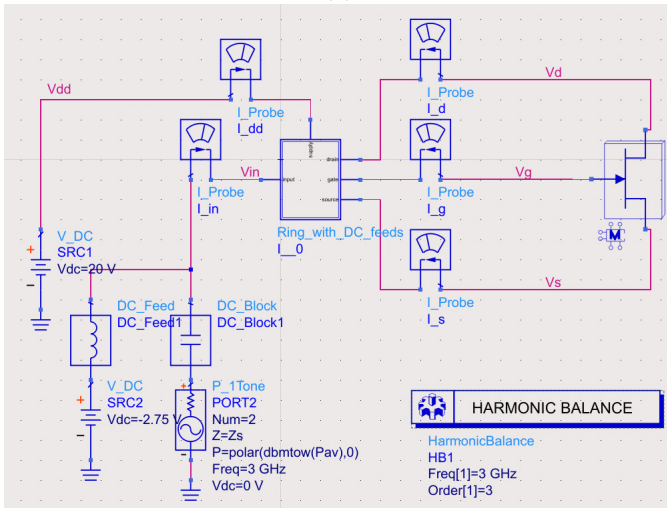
Vdd

I_Probe
I_dd

I_Probe
I_in

Vin

input

supply
drain
gate
source

Ring_with_DC_feeds
I__0

I_Probe
I_d

Vd

I_Probe
I_g

Vg

I_Probe
I_s

Vs

M

V_DC
SRC1
Vdc=20 V

DC_Feed
DC_Feed1

DC_Block
DC_Block1

V_DC
SRC2
Vdc=-2.75 V

P_1Tone
PORT2
Num=2
Z=Zs
P=polar(dbmtow(Pav),0)
Freq=3 GHz
Vdc=0 V

HARMONIC BALANCE

HarmonicBalance
HB1
Freq[1]=3 GHz
Order[1]=3